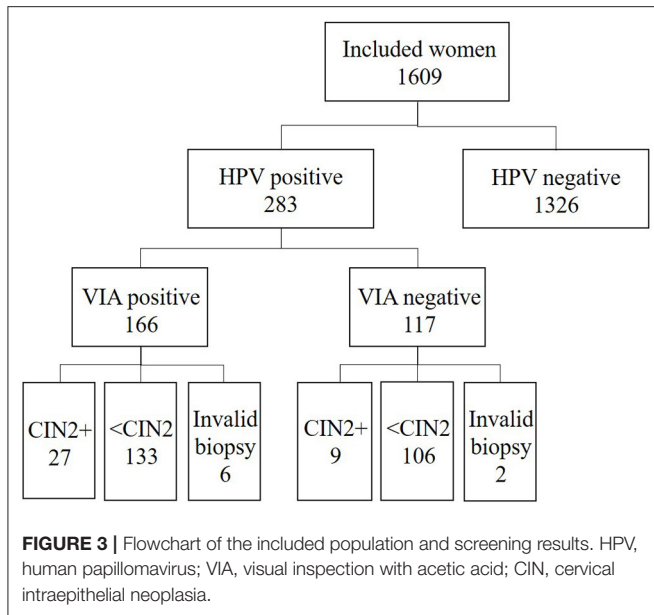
Included women
1609

HPV positive
283

HPV negative
1326

VIA positive
166

VIA negative
117

CIN2+
27

<CIN2
133

Invalid biopsy
6

CIN2+
9

<CIN2
106

Invalid biopsy
2

**FIGURE 3 |** Flowchart of the included population and screening results. HPV, human papillomavirus; VIA, visual inspection with acetic acid; CIN, cervical intraepithelial neoplasia.